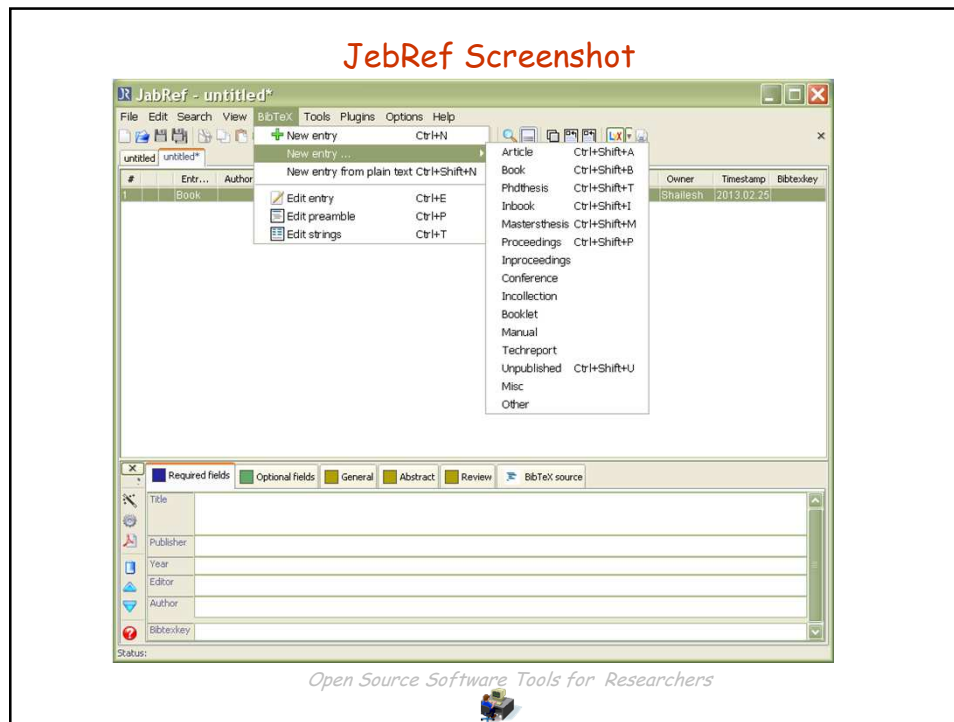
JebRef Screenshot

JabRef - untitled*

File Edit Search View BibTeX Tools Plugins Options Help

untitled untitled*

| # | Entr... | Author |
|---|---|---|
| 1 | Book | |

New entry Ctrl+N
New entry ...
New entry from plain text Ctrl+Shift+N
Edit entry Ctrl+E
Edit preamble Ctrl+P
Edit strings Ctrl+T

Article Ctrl+Shift+A
Book Ctrl+Shift+B
Phdthesis Ctrl+Shift+T
Inbook Ctrl+Shift+I
Mastersthesis Ctrl+Shift+M
Proceedings Ctrl+Shift+P
Inproceedings
Conference
Incollection
Booklet
Manual
Techreport
Unpublished Ctrl+Shift+U
Misc
Other

| Owner | Timestamp | Bibtexkey |
|---|---|---|
| Shailesh | 2013.02.25 | |

Required fields | Optional fields | General | Abstract | Review | BibTeX source

Title
Publisher
Year
Editor
Author
Bibtexkey

Status:

Open Source Software Tools for Researchers